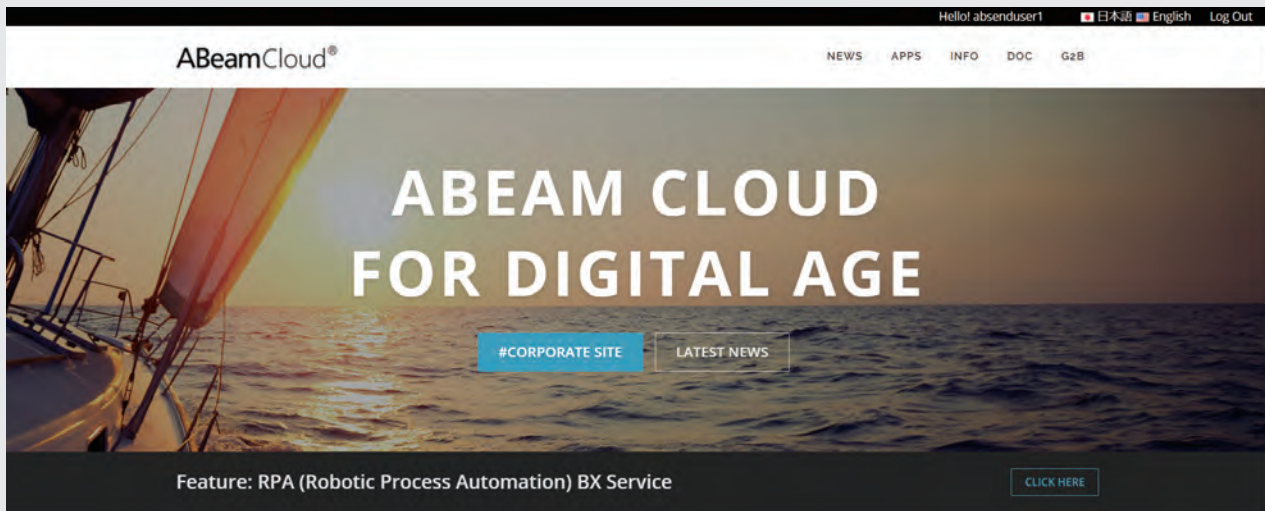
Hello! absenduser1 日本語 English Log Out

ABeamCloud®

NEWS APPS INFO DOC G2B

ABEAM CLOUD FOR DIGITAL AGE

#CORPORATE SITE LATEST NEWS

Feature: RPA (Robotic Process Automation) BX Service

CLICK HERE